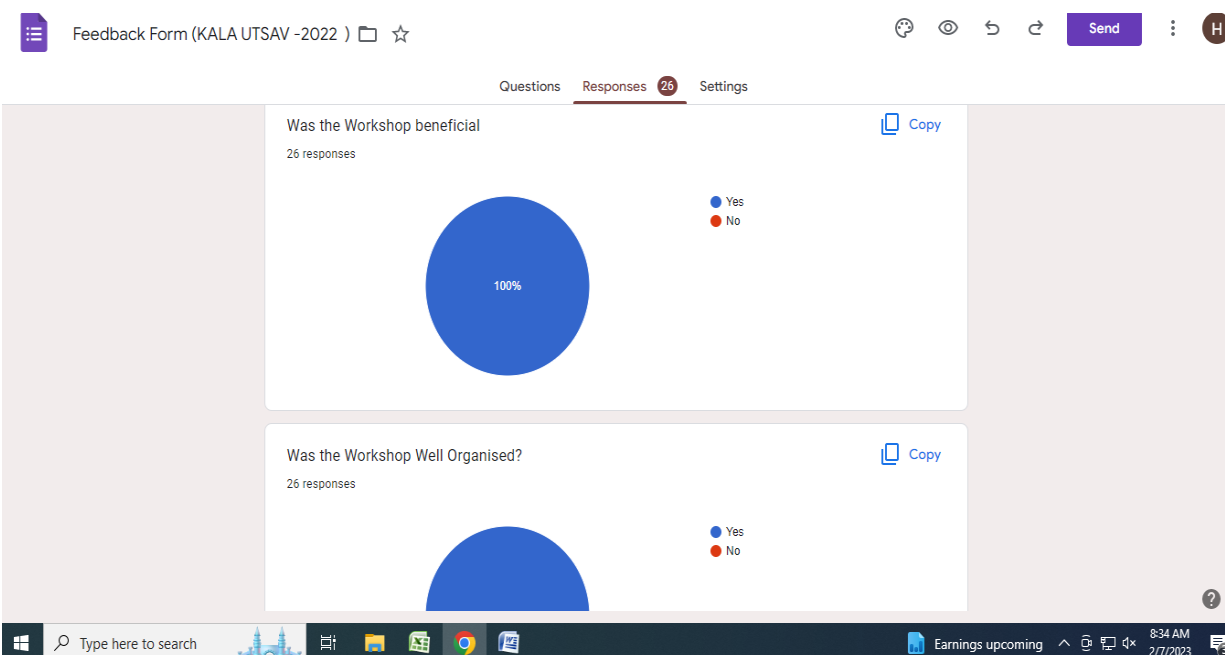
Feedback Form (KALA UTSAV -2022 )

Send

H

Questions Responses 26 Settings

Was the Workshop beneficial

Copy

26 responses

Yes
No

100%

Was the Workshop Well Organised?

Copy

26 responses

Yes
No

?

Type here to search

Earnings upcoming

8:34 AM
2/7/2023